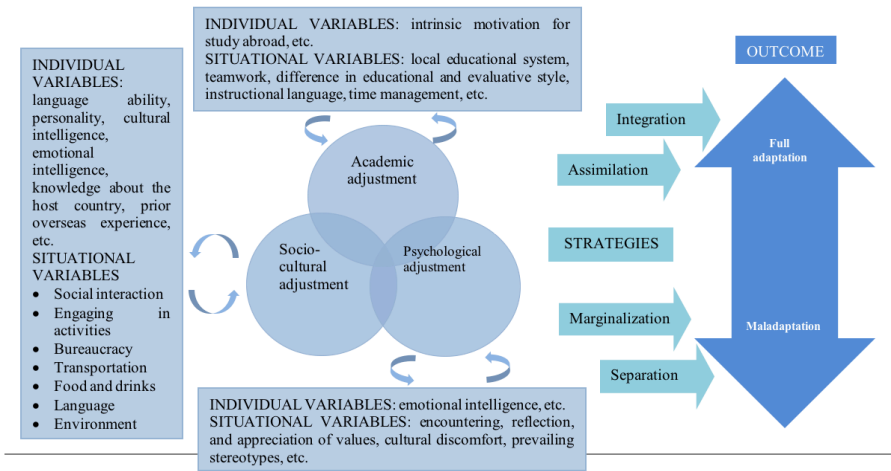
INDIVIDUAL VARIABLES: language ability, personality, cultural intelligence, emotional intelligence, knowledge about the host country, prior overseas experience, etc.
SITUATIONAL VARIABLES
- Social interaction
- Engaging in activities
- Bureaucracy
- Transportation
- Food and drinks
- Language
- Environment

INDIVIDUAL VARIABLES: intrinsic motivation for study abroad, etc.
SITUATIONAL VARIABLES: local educational system, teamwork, difference in educational and evaluative style, instructional language, time management, etc.

Academic adjustment

Socio-cultural adjustment

Psychological adjustment

INDIVIDUAL VARIABLES: emotional intelligence, etc.
SITUATIONAL VARIABLES: encountering, reflection, and appreciation of values, cultural discomfort, prevailing stereotypes, etc.

OUTCOME

Integration

Assimilation

Full adaptation

STRATEGIES

Marginalization

Maladaptation

Separation